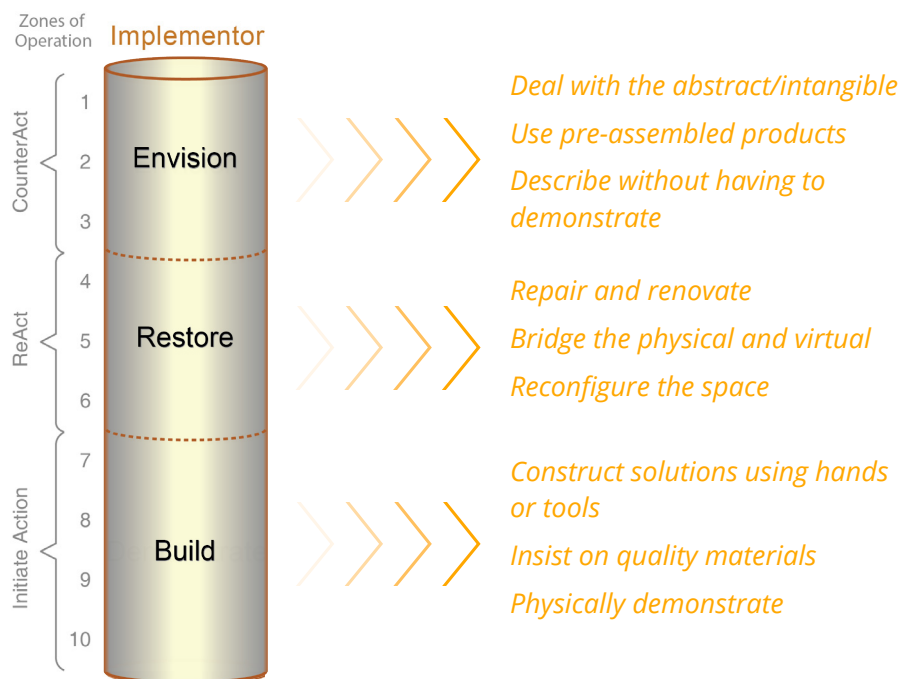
Zones of Operation

Implementor

CounterAct

1
2
3

Envision

Deal with the abstract/intangible
Use pre-assembled products
Describe without having to demonstrate

ReAct

4
5
6

Restore

Repair and renovate
Bridge the physical and virtual
Reconfigure the space

Initiate Action

7
8
9
10

Build

Construct solutions using hands or tools
Insist on quality materials
Physically demonstrate